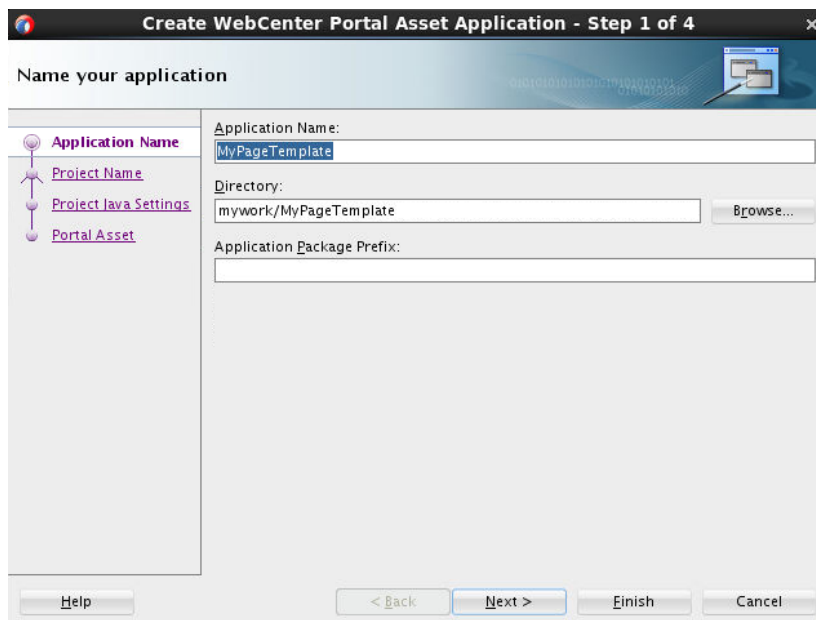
Create WebCenter Portal Asset Application - Step 1 of 4

Name your application

Application Name
Project Name
Project Java Settings
Portal Asset

Application Name:
MyPageTemplate
Directory:
mywork/MyPageTemplate
Browse...
Application Package Prefix:

Help
< Back
Next >
Finish
Cancel